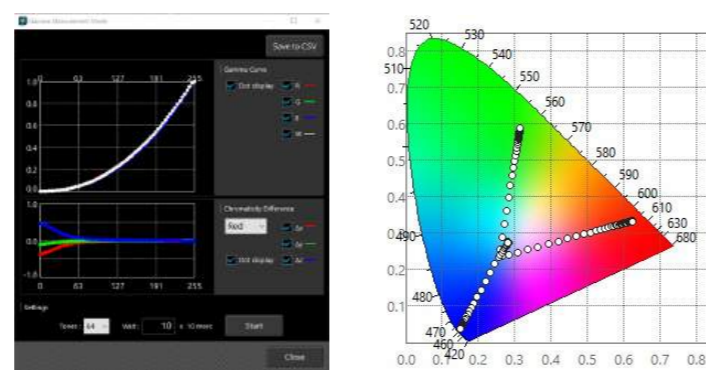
Gamma Measurement Mode

Save to CSV

1.0
0
63
127
191
255

Gamma Curve
Dot display
R
G
B
W

Chromaticity Difference
Red
Δx
Δy
Dot display
Δz

0
63
127
191
255

Settings
Speed: 64
Wait: 10 x 10 msec
Start

Close

520
530
540
550
560
570
580
590
600
610
630
680
510
490
480
470
460
420

0.8
0.7
0.6
0.5
0.4
0.3
0.2
0.1

0.0
0.1
0.2
0.3
0.4
0.5
0.6
0.7
0.8